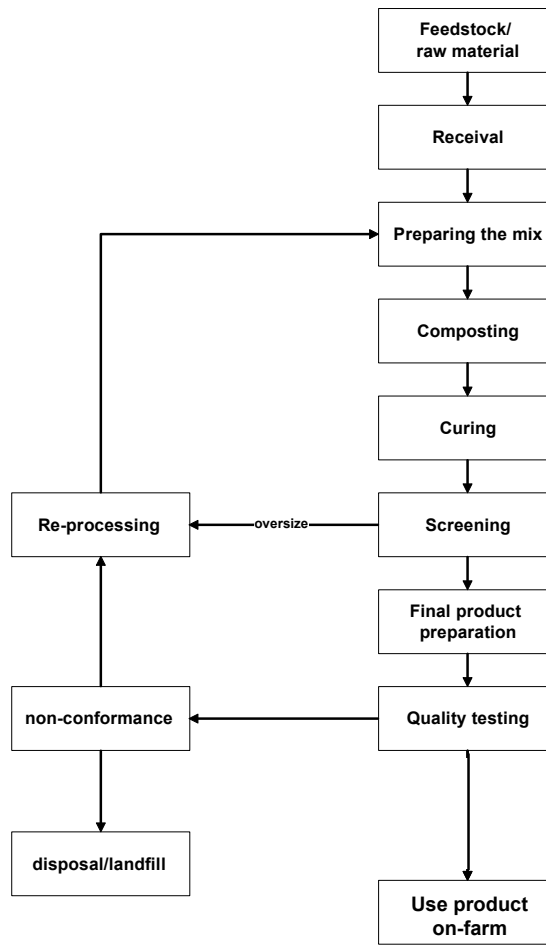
Feedstock/ raw material

Receival

Preparing the mix

Composting

Curing

Re-processing

oversize

Screening

Final product preparation

non-conformance

Quality testing

disposal/landfill

Use product on-farm